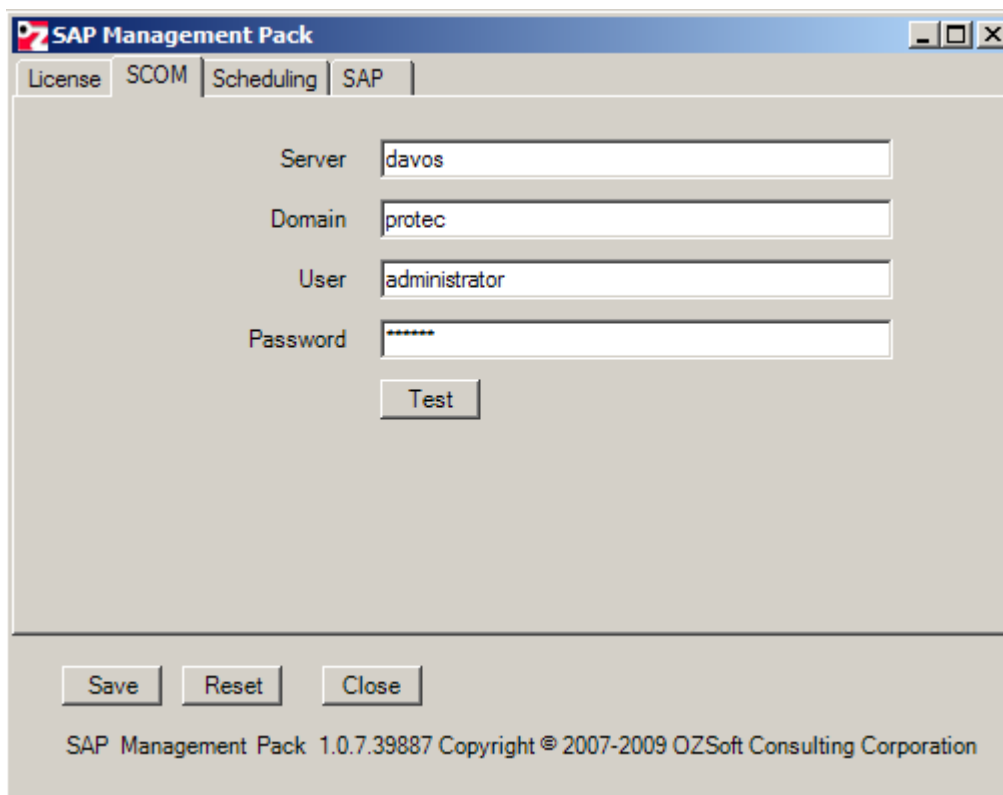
SAP Management Pack

License | SCOM | Scheduling | SAP

Server davos

Domain protec

User administrator

Password *******

Test

Save Reset Close

SAP Management Pack 1.0.7.39887 Copyright © 2007-2009 OZSoft Consulting Corporation